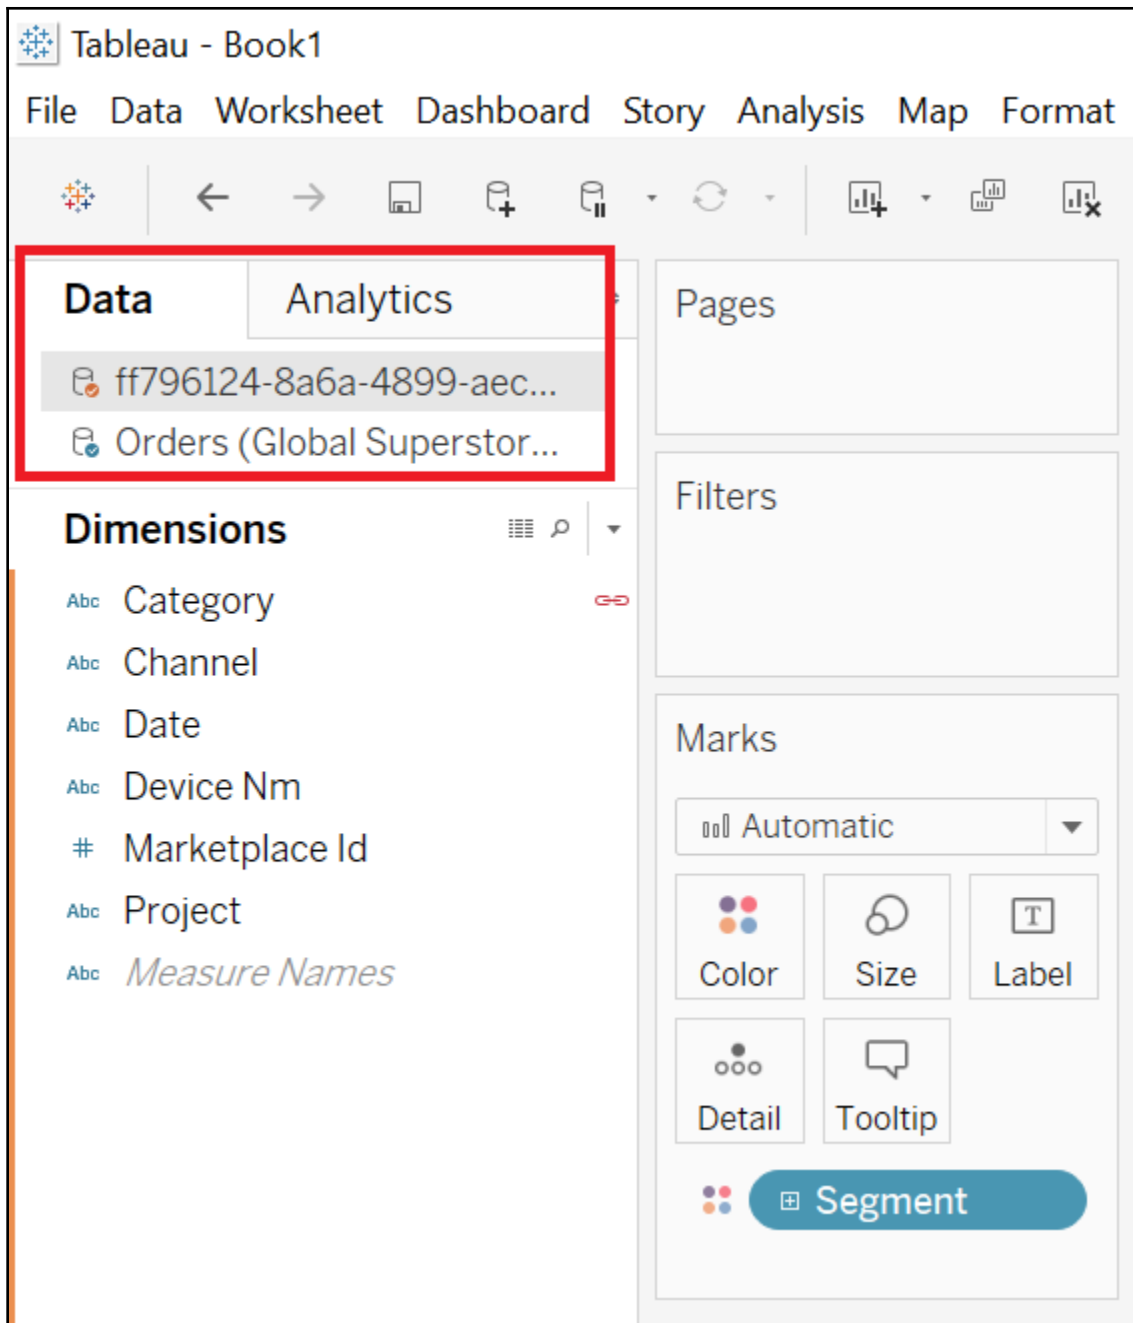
Tableau - Book1

File Data Worksheet Dashboard Story Analysis Map Format

Data Analytics

ff796124-8a6a-4899-aec...

Orders (Global Superstor...

Dimensions

Abc Category

Abc Channel

Abc Date

Abc Device Nm

# Marketplace Id

Abc Project

Abc Measure Names

Pages

Filters

Marks

Automatic

Color Size Label

Detail Tooltip

Segment